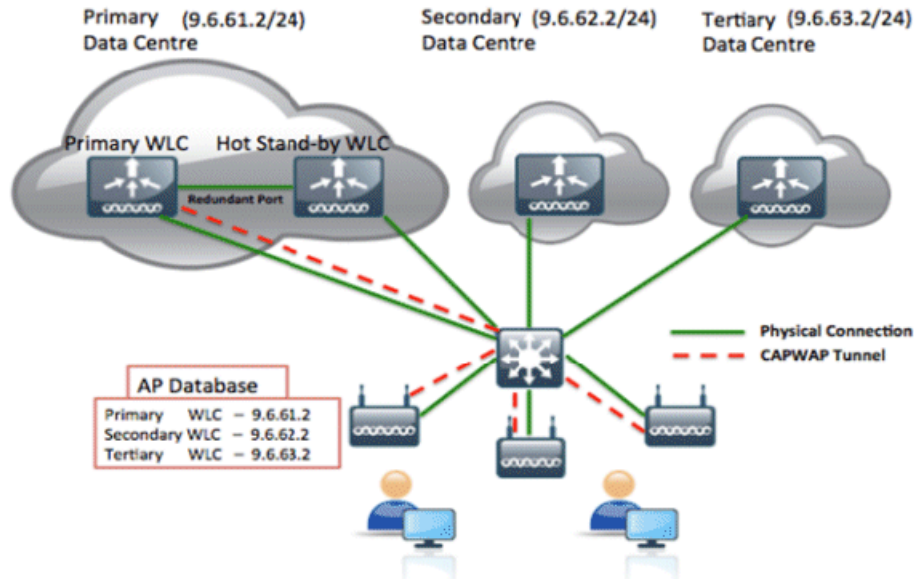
Primary (9.6.61.2/24)
Data Centre

Secondary (9.6.62.2/24)
Data Centre

Tertiary (9.6.63.2/24)
Data Centre

Primary WLC

Hot Stand-by WLC

Redundant Port

Physical Connection

CAPWAP Tunnel

AP Database

| | | |
|---|---|---|
| Primary | WLC | – 9.6.61.2 |
| Secondary | WLC | – 9.6.62.2 |
| Tertiary | WLC | – 9.6.63.2 |